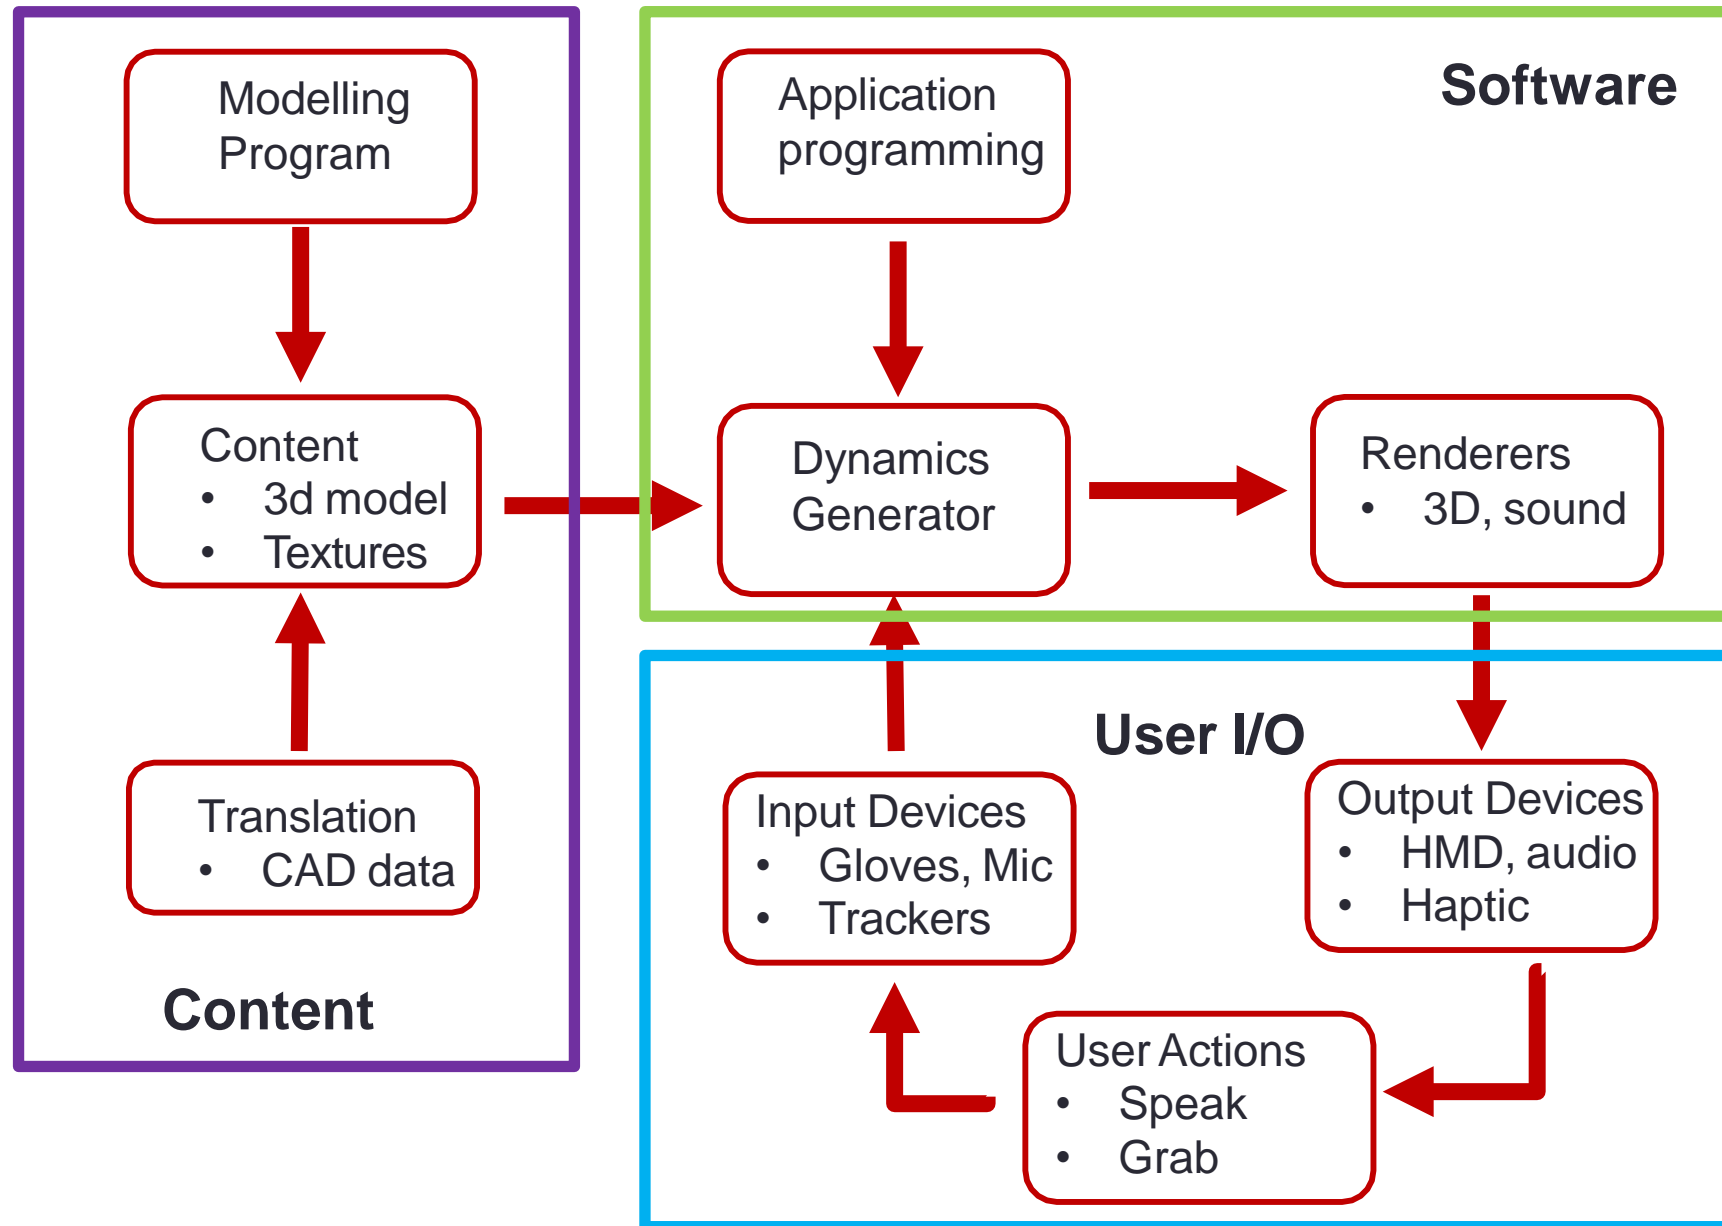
Modelling Program

Content
• 3d model
• Textures

Translation
• CAD data

Content

Application programming

Software

Dynamics Generator

Renderers
• 3D, sound

User I/O

Input Devices
• Gloves, Mic
• Trackers

Output Devices
• HMD, audio
• Haptic

User Actions
• Speak
• Grab